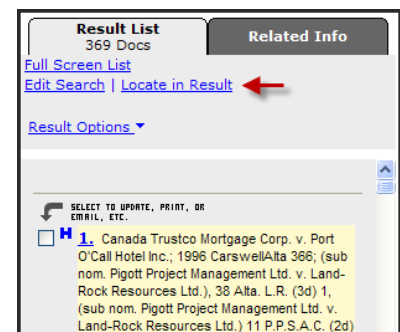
Result List
369 Docs

Related Info

Full Screen List
Edit Search | Locate in Result

Result Options

SELECT TO UPDATE, PRINT, OR EMAIL, ETC.

H 1. Canada Trustco Mortgage Corp. v. Port O'Call Hotel Inc.; 1996 CarswellAlta 366; (sub nom. Pigott Project Management Ltd. v. Land-Rock Resources Ltd.), 38 Alta. L.R. (3d) 1, (sub nom. Pigott Project Management Ltd. v. Land-Rock Resources Ltd.) 11 P.P.S.A.C. (2d)